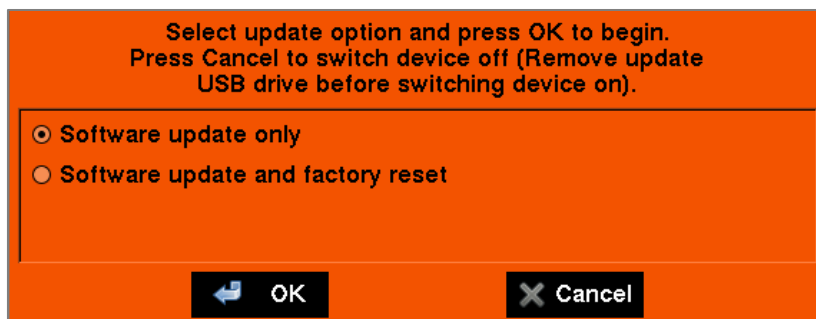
Select update option and press OK to begin.
Press Cancel to switch device off (Remove update USB drive before switching device on).

Software update only

Software update and factory reset

OK

Cancel